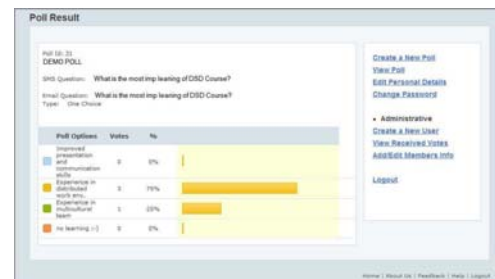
Poll Result

Poll ID: 21
DEMO POLL

SMS Question: What is the most imp learning of DSD Course?

Email Question: What is the most imp learning of DSD Course?
Type: One Choice

| Poll Options | Votes | % |
|---|---|---|
| Improved presentation and communication skills | 0 | 0% |
| Experience in distributed work env. | 3 | 75% |
| Experience in multicultural team | 1 | 25% |
| no learning :-) | 0 | 0% |

Create a New Poll
View Poll
Edit Personal Details
Change Password

• Administrative
Create a New User
View Received Votes
Add/Edit Members Info

Logout

Home | About Us | Feedback | Help | Logout